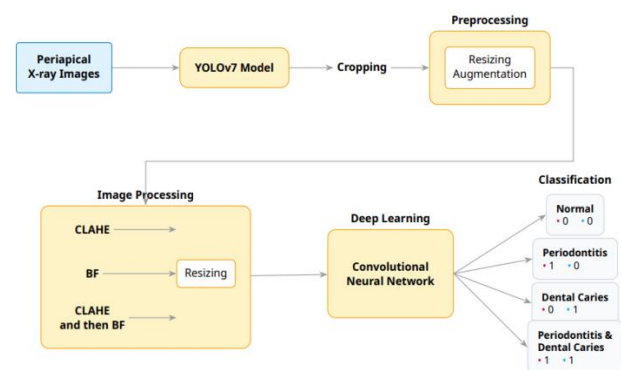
Periapical X-ray Images

YOLOv7 Model

Cropping

Preprocessing

Resizing Augmentation

Image Processing

CLAHE

BF

CLAHE and then BF

Resizing

Deep Learning

Convolutional Neural Network

Classification

Normal
• 0 • 0

Periodontitis
• 1 • 0

Dental Caries
• 0 • 1

Periodontitis & Dental Caries
• 1 • 1